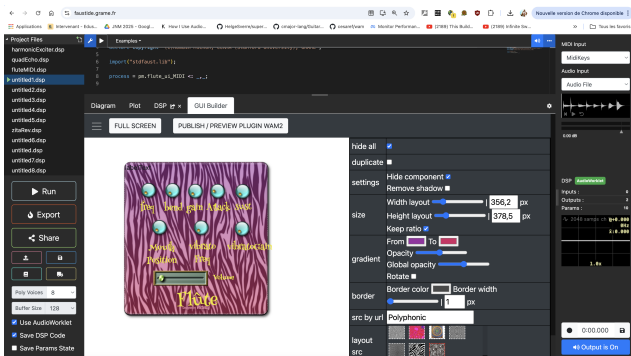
faustide.grame.fr

Applications | Intervenant - Educ... | JSM 2025 - Googl... | How I Use Audio... | Helpdesme/super... | cmajor-lang/Guitar... | sesame/ware | Monitor Performan... | (2169) This Build... | (2169) Infinite Se... | Tous les favoris

Nouvelle version de Chrome disponible

Project Files
harmonicExciter.dsp
quadEcho.dsp
fluteMIDI.dsp
untitled1.dsp
untitled2.dsp
untitled3.dsp
untitled4.dsp
untitled5.dsp
zitaRev.dsp
untitled6.dsp
untitled.dsp
untitled8.dsp

Run
Export
Share

Poly Voices 8
Buffer Size 128
Use AudioWorklet
Save DSP Code
Save Params State

Examples

5
6 import("stdfaust.lib");
7
8 process = pm.flute_ui_MIDI <: _,_;

Diagram | Plot | DSP | GUI Builder

FULL SCREEN | PUBLISH / PREVIEW PLUGIN WAM2

Pres | Bend | gain | Attack | Decay
Sustain | Release | envAttack
Position | Freq
Volume
Flute

hide all
duplicate
settings | Hide component | Remove shadow
size | Width layout | 356,2 px | Height layout | 378,5 px | Keep ratio
gradient | From | To | Opacity | Global opacity | Rotate
border | Border color | Border width | 1 px
src by url | Polyphonic
layout src

MIDI Input
MidiKeys
Audio Input
Audio File

DSP AudioWorklet
Inputs : 0
Outputs : 2
Params : 16

0:00.000
Output is On